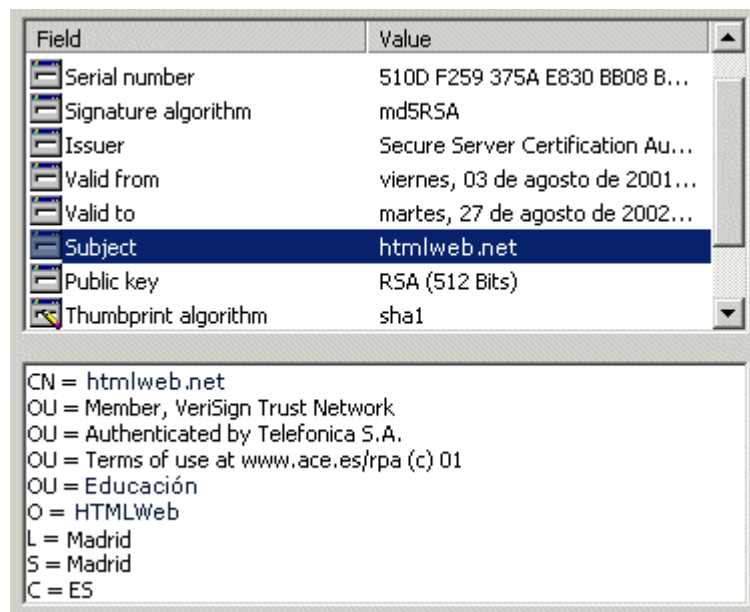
| Field | Value |
|---|---|
| Serial number | 510D F259 375A E830 BB08 B... |
| Signature algorithm | md5RSA |
| Issuer | Secure Server Certification Au... |
| Valid from | viernes, 03 de agosto de 2001... |
| Valid to | martes, 27 de agosto de 2002... |
| Subject | htmlweb.net |
| Public key | RSA (512 Bits) |
| Thumbprint algorithm | sha1 |

CN = htmlweb.net
OU = Member, VeriSign Trust Network
OU = Authenticated by Telefonica S.A.
OU = Terms of use at www.ace.es/rpa (c) 01
OU = Educación
O = HTMLWeb
L = Madrid
S = Madrid
C = ES